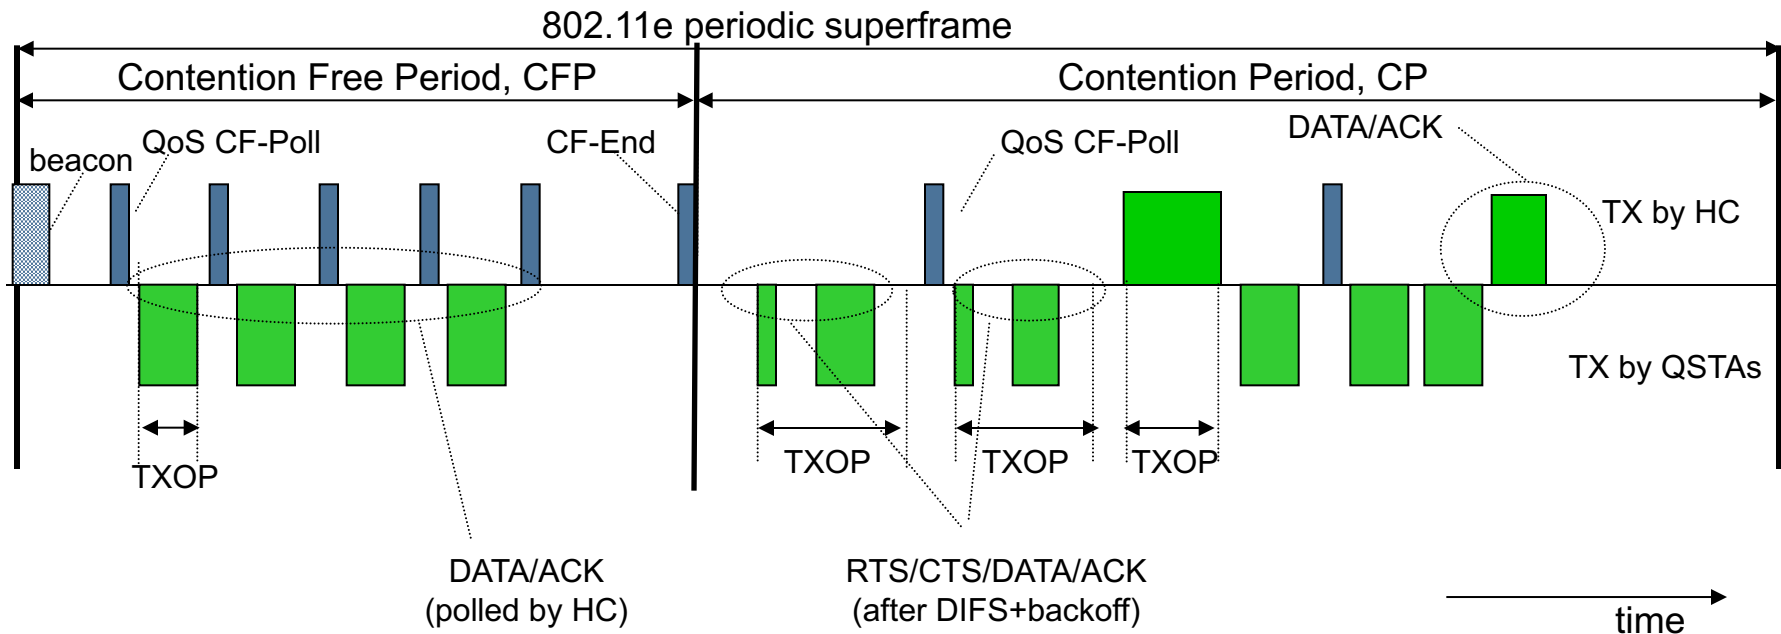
802.11e periodic superframe

Contention Free Period, CFP

Contention Period, CP

beacon

QoS CF-Poll

CF-End

QoS CF-Poll

DATA/ACK

TX by HC

TX by QSTAs

TXOP

TXOP

TXOP

TXOP

DATA/ACK
(polled by HC)

RTS/CTS/DATA/ACK
(after DIFS+backoff)

time